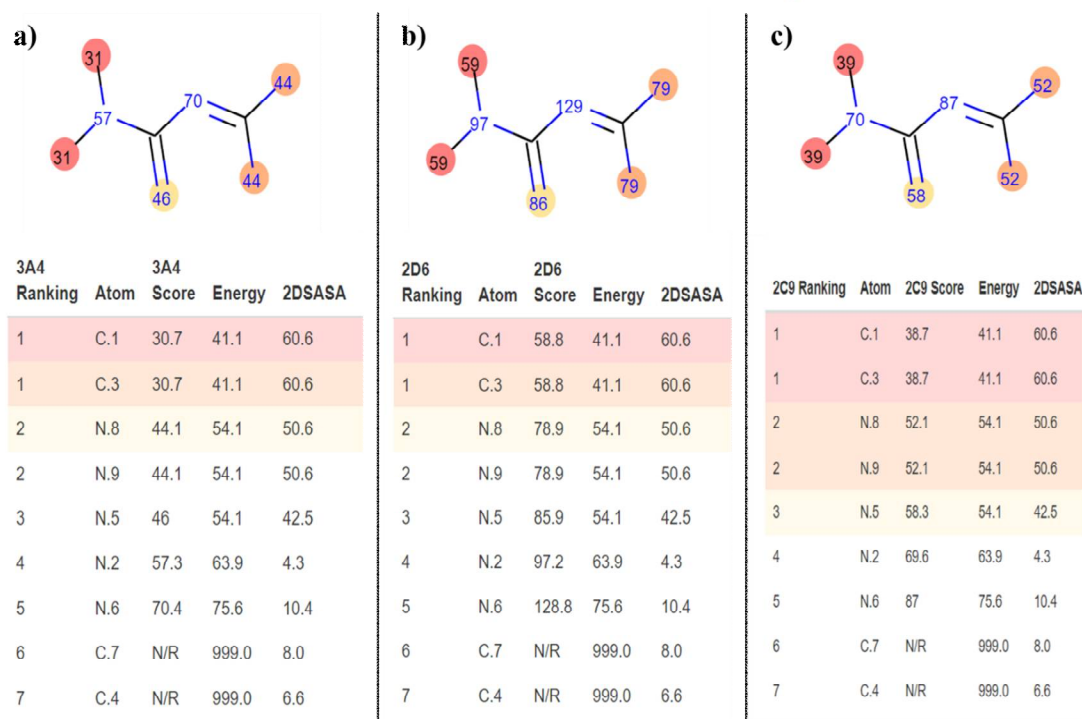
a)

31
57
70
44
31
46
44

| 3A4 Ranking | Atom | 3A4 Score | Energy | 2DSASA |
|---|---|---|---|---|
| 1 | C.1 | 30.7 | 41.1 | 60.6 |
| 1 | C.3 | 30.7 | 41.1 | 60.6 |
| 2 | N.8 | 44.1 | 54.1 | 50.6 |
| 2 | N.9 | 44.1 | 54.1 | 50.6 |
| 3 | N.5 | 46 | 54.1 | 42.5 |
| 4 | N.2 | 57.3 | 63.9 | 4.3 |
| 5 | N.6 | 70.4 | 75.6 | 10.4 |
| 6 | C.7 | N/R | 999.0 | 8.0 |
| 7 | C.4 | N/R | 999.0 | 6.6 |

b)

59
97
129
79
59
86
79

| 2D6 Ranking | Atom | 2D6 Score | Energy | 2DSASA |
|---|---|---|---|---|
| 1 | C.1 | 58.8 | 41.1 | 60.6 |
| 1 | C.3 | 58.8 | 41.1 | 60.6 |
| 2 | N.8 | 78.9 | 54.1 | 50.6 |
| 2 | N.9 | 78.9 | 54.1 | 50.6 |
| 3 | N.5 | 85.9 | 54.1 | 42.5 |
| 4 | N.2 | 97.2 | 63.9 | 4.3 |
| 5 | N.6 | 128.8 | 75.6 | 10.4 |
| 6 | C.7 | N/R | 999.0 | 8.0 |
| 7 | C.4 | N/R | 999.0 | 6.6 |

c)

39
70
87
52
39
58
52

| 2C9 Ranking | Atom | 2C9 Score | Energy | 2DSASA |
|---|---|---|---|---|
| 1 | C.1 | 38.7 | 41.1 | 60.6 |
| 1 | C.3 | 38.7 | 41.1 | 60.6 |
| 2 | N.8 | 52.1 | 54.1 | 50.6 |
| 2 | N.9 | 52.1 | 54.1 | 50.6 |
| 3 | N.5 | 58.3 | 54.1 | 42.5 |
| 4 | N.2 | 69.6 | 63.9 | 4.3 |
| 5 | N.6 | 87 | 75.6 | 10.4 |
| 6 | C.7 | N/R | 999.0 | 8.0 |
| 7 | C.4 | N/R | 999.0 | 6.6 |